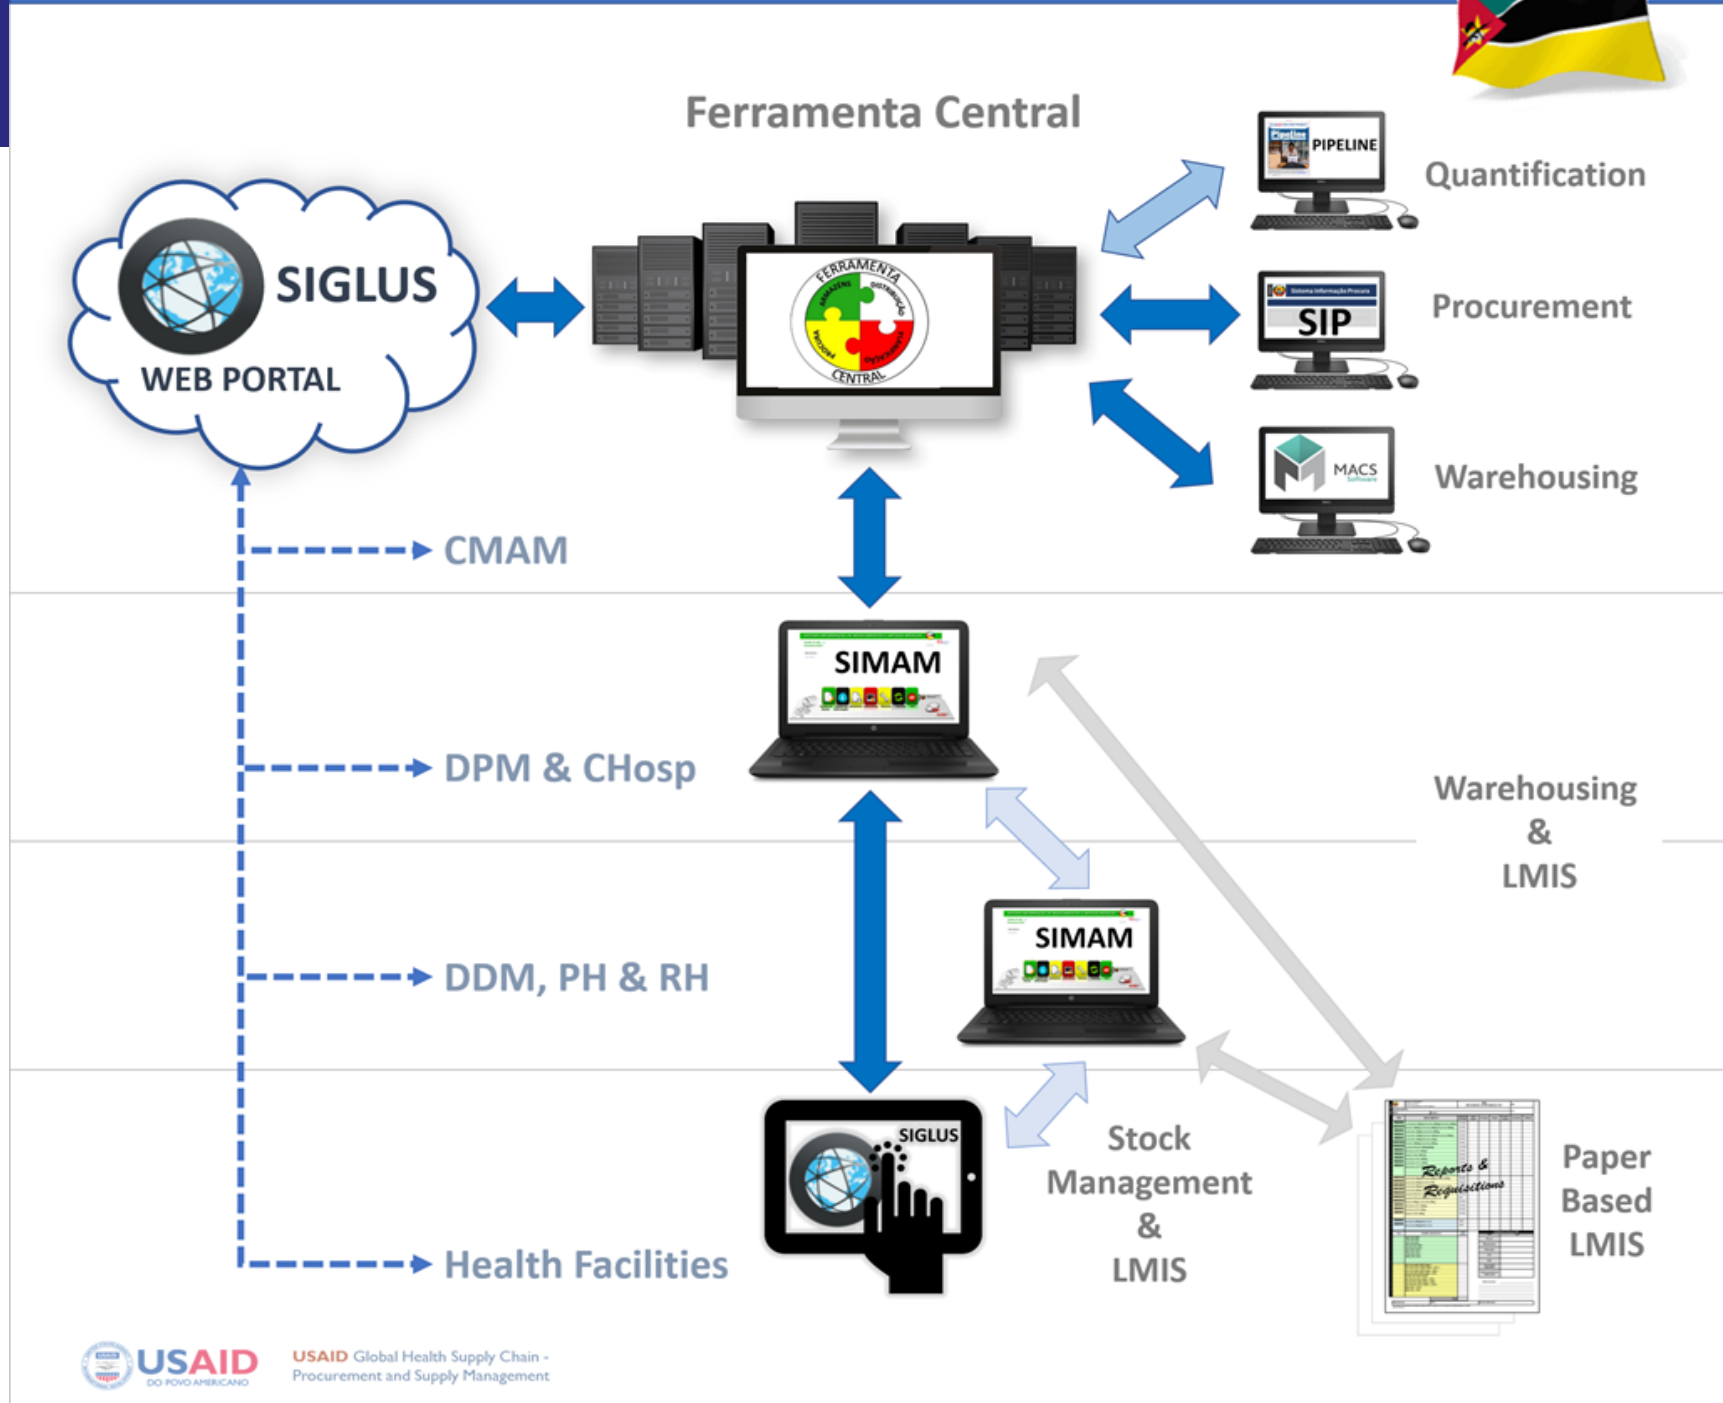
Ferramenta Central

SIGLUS
WEB PORTAL

FERRAMENTA
ARMAZENS
DISTRIBUIÇÃO
PROCURA
CENTRAL

PIPELINE
Quantification

SIP
Procurement

MACS
Warehousing

CMAM

SIMAM

DPM & CHosp

Warehousing
&
LMIS

SIMAM

DDM, PH & RH

SIGLUS

Stock Management & LMIS

Reports & Requisitions

Paper Based LMIS

Health Facilities

USAID
DO POVO AMERICANO

USAID Global Health Supply Chain - Procurement and Supply Management